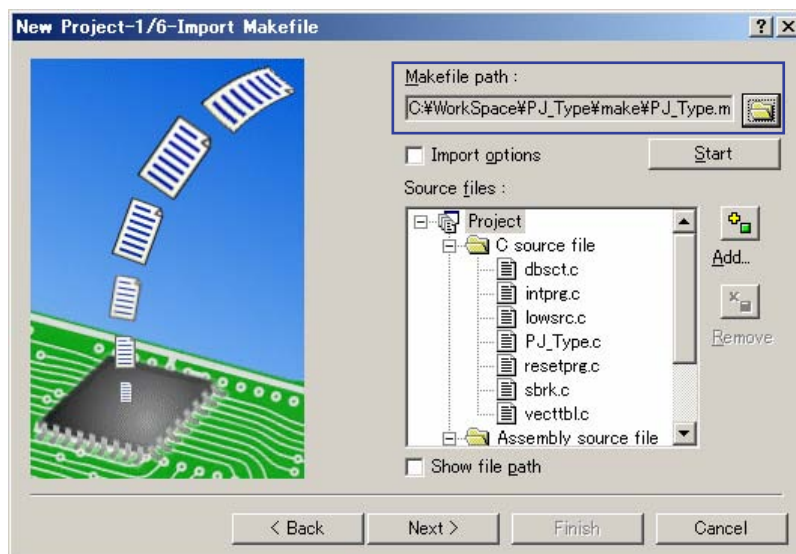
New Project-1/6-Import Makefile

?

Makefile path :

C:¥WorkSpace¥PJ_Type¥make¥PJ_Type.m

Import options

Start

Source files :

Project

C source file

dbsct.c

intprg.c

lowsrc.c

PJ_Type.c

resetprg.c

sbrk.c

vecttbl.c

Assembly source file

Add...

Remove

Show file path

< Back

Next >

Finish

Cancel